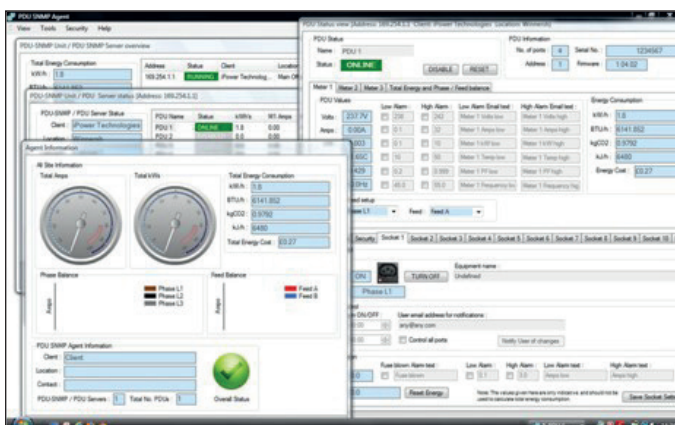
PDU SNMP Agent

View Tools Security Help

PDU-SNMP Unit / PDU SNMP Server overview

Total Energy Consumption

kWh : 1.8

| Address | Status | Client | Location |
|---|---|---|---|
| 169.254.1.1 | RUNNING | Power Technolog... | Man Of |

PDU-SNMP Unit / PDU Server status (Address: 169.254.1.1)

PDU-SNMP / PDU Server Status

Client : Power Technologies

| PDU Name | Status | kWh's | W1 Amps |
|---|---|---|---|
| PDU 1 | ONLINE | 1.8 | 0.00 |
| PDU 2 | | 0.0 | 0.00 |

Agent Information

All Site Information

Total Amps

Total kWh

Total Energy Consumption

kWh : 1.8

BTU/h : 6141.852

kgCO2 : 0.9792

kJ/h : 6480

Total Energy Cost : £0.27

Phase Balance

Amps

Phase L1

Phase L2

Phase L3

Feed Balance

Amps

Feed A

Feed B

PDU SNMP Agent Information

Client : Client

Location :

Contact :

PDU-SNMP / PDU Servers : 1 Total No. PDUs : 1

Overall Status

PDU Status view (Address: 169.254.1.1 Client: Power Technologies Location: Wolverid)

PDU Status

Name : PDU 1

Status : ONLINE

DISABLE RESET

PDU Information

No. of ports : 4 Serial No. : 1234567

Address : 1 Firmware : 1.04.02

Meter 1 Meter 2 Meter 3 Total Energy and Phase / Feed balance

PDU Values

| | | Low Alarm : | High Alarm : | Low Alarm Email text : | High Alarm Email text : |
|---|---|---|---|---|---|
| Volts : | 237.7V | 230 | 242 | Meter 1 Volts low | Meter 1 Volts high |
| Amps : | 0.00A | 0.1 | 32 | Meter 1 Amps low | Meter 1 Amps high |
| | 003 | 0.1 | 10 | Meter 1 kW low | Meter 1 kW high |
| | 85C | 10 | 50 | Meter 1 Temp low | Meter 1 Temp high |
| | 429 | 0.2 | 0.999 | Meter 1 PF low | Meter 1 PF high |
| | 0Hz | 45.0 | 55.0 | Meter 1 Frequency low | Meter 1 Frequency hig |

Energy Consumption

kWh : 1.8

BTU/h : 6141.852

kgCO2 : 0.9792

kJ/h : 6480

Energy Cost : £0.27

ed setup

hase L1 Feed : Feed A

Security Socket 1 Socket 2 Socket 3 Socket 4 Socket 5 Socket 6 Socket 7 Socket 8 Socket 9 Socket 10

ON TURN OFF

Equipment name :

Undefined

Phase L1

on ON/OFF : User email address for notifications :

any@any.com

Control all ports Notify User of changes

Fuse blown Alarm text : Fuse blown

Low Alarm : 0.1 High Alarm : 3.0 Low Alarm text : Amps low High Alarm text : Amps high

Reset Energy

Note: The values given here are only indicative and should not be used to calculate total energy consumption

Save Socket Setti